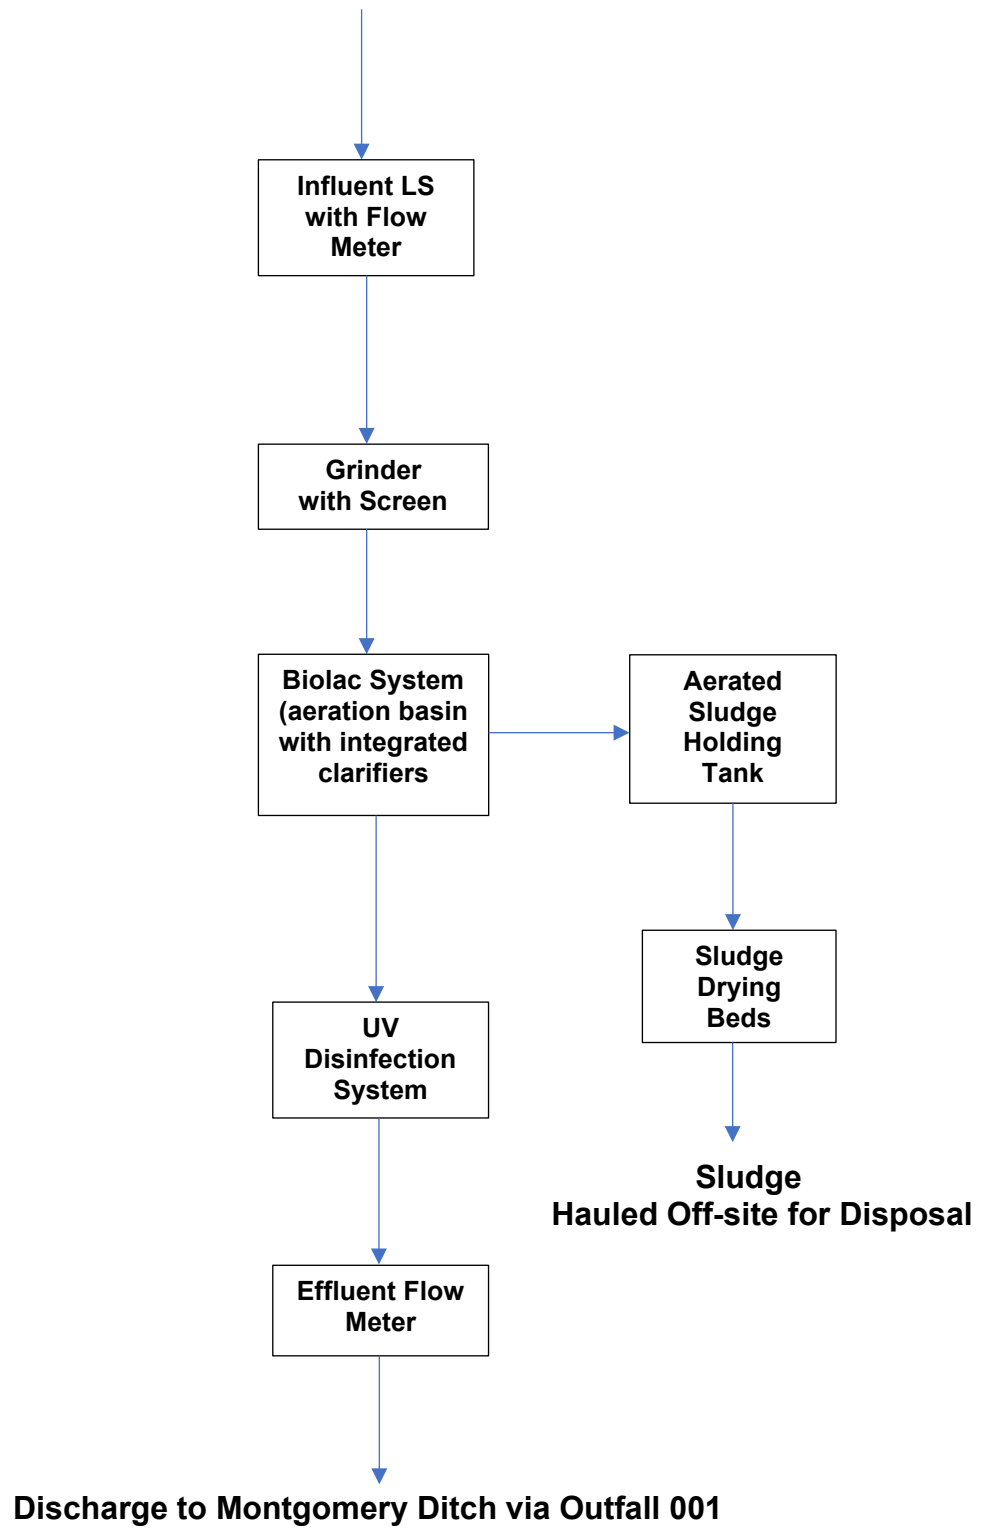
Influent LS with Flow Meter

Grinder with Screen

Biolac System (aeration basin with integrated clarifiers

Aerated Sludge Holding Tank

Sludge Drying Beds

UV Disinfection System

Sludge
Hauled Off-site for Disposal

Effluent Flow Meter

Discharge to Montgomery Ditch via Outfall 001